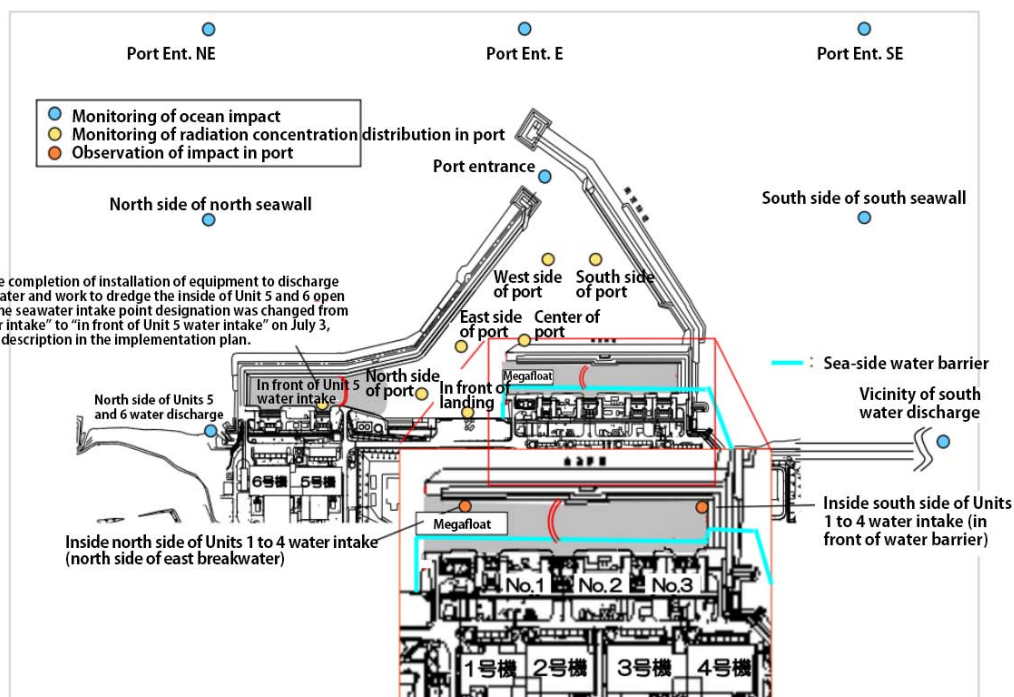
Port Ent. NE

Port Ent. E

Port Ent. SE

Monitoring of ocean impact
Monitoring of radiation concentration distribution in port
Observation of impact in port

Port entrance

North side of north seawall

South side of south seawall

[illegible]e completion of installation of equipment to discharge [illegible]ater and work to dredge the inside of Unit 5 and 6 open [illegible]he seawater intake point designation was changed from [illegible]r intake" to "in front of Unit 5 water intake" on July 3, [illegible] description in the implementation plan.

West side of port

South side of port

East side of port

Center of port

Sea-side water barrier

Megafloat

North side of Units 5 and 6 water discharge

In front of Unit 5 water intake

North side of port

In front of landing

Vicinity of south water discharge

6号機

5号機

Inside south side of Units 1 to 4 water intake (in front of water barrier)

Megafloat

Inside north side of Units 1 to 4 water intake (north side of east breakwater)

No.1

No.2

No.3

1号機

2号機

3号機

4号機